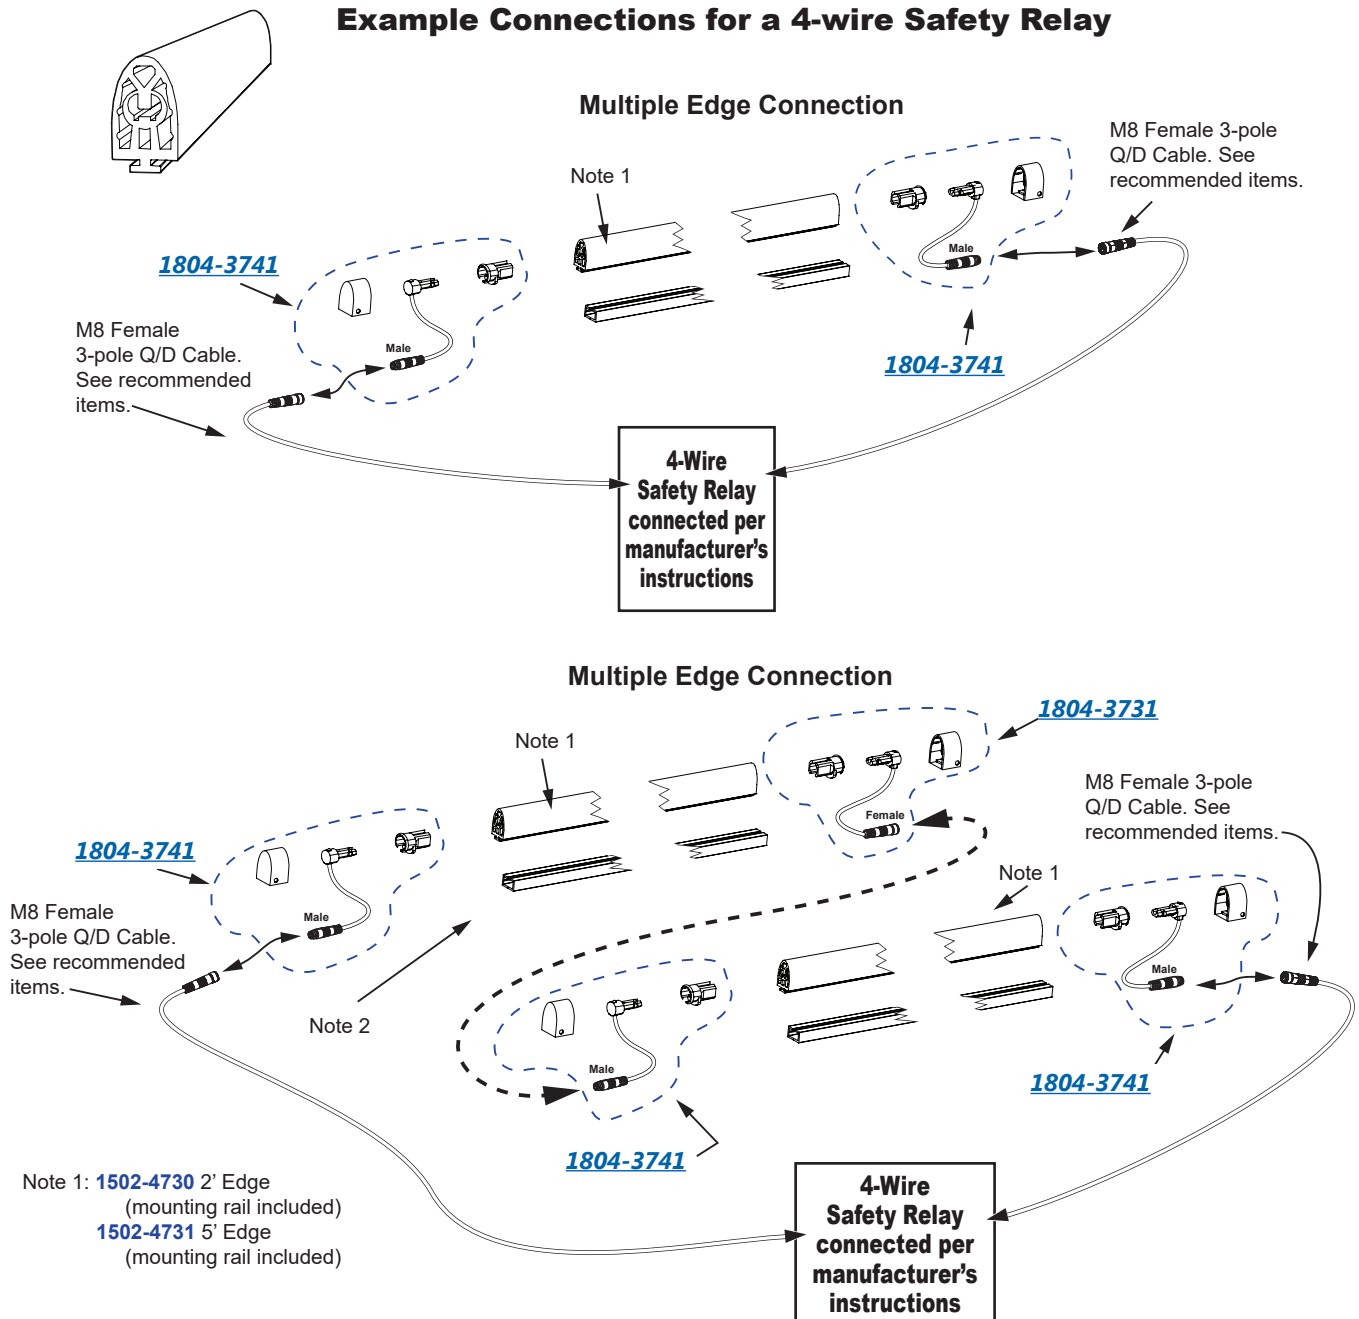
Example Connections for a 4-wire Safety Relay

Multiple Edge Connection

Note 1

M8 Female 3-pole Q/D Cable. See recommended items.

1804-3741

Male

Male

M8 Female 3-pole Q/D Cable. See recommended items.

1804-3741

4-Wire Safety Relay connected per manufacturer's instructions

Multiple Edge Connection

1804-3731

Note 1

Female

M8 Female 3-pole Q/D Cable. See recommended items.

1804-3741

Male

Note 1

M8 Female 3-pole Q/D Cable. See recommended items.

Male

Note 2

Male

1804-3741

1804-3741

Note 1: 1502-4730 2' Edge (mounting rail included)
1502-4731 5' Edge (mounting rail included)

4-Wire Safety Relay connected per manufacturer's instructions